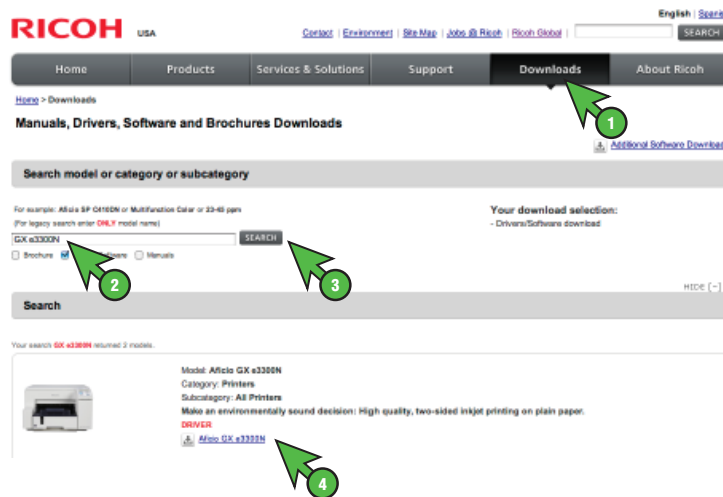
RICOH USA

English | Spanish

Contact | Environment | Site Map | Jobs @ Ricoh | Ricoh Global

SEARCH

Home | Products | Services & Solutions | Support | Downloads | About Ricoh

Home > Downloads

Manuals, Drivers, Software and Brochures Downloads

1

Additional Software Download

Search model or category or subcategory

For example: Aficio SP C410DN or Multifunction Color or 33-40 ppm
(For legacy search enter ONLY model name)

GX e3300N

SEARCH

Brochure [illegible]ware Manuals

2

3

Your download selection:
- Drivers/Software download

HIDE [–]

Search

Your search GX e3300N returned 2 models.

Model: Aficio GX e3300N
Category: Printers
Subcategory: All Printers
Make an environmentally sound decision: High quality, two-sided inkjet printing on plain paper.
DRIVER
Aficio GX e3300N

4